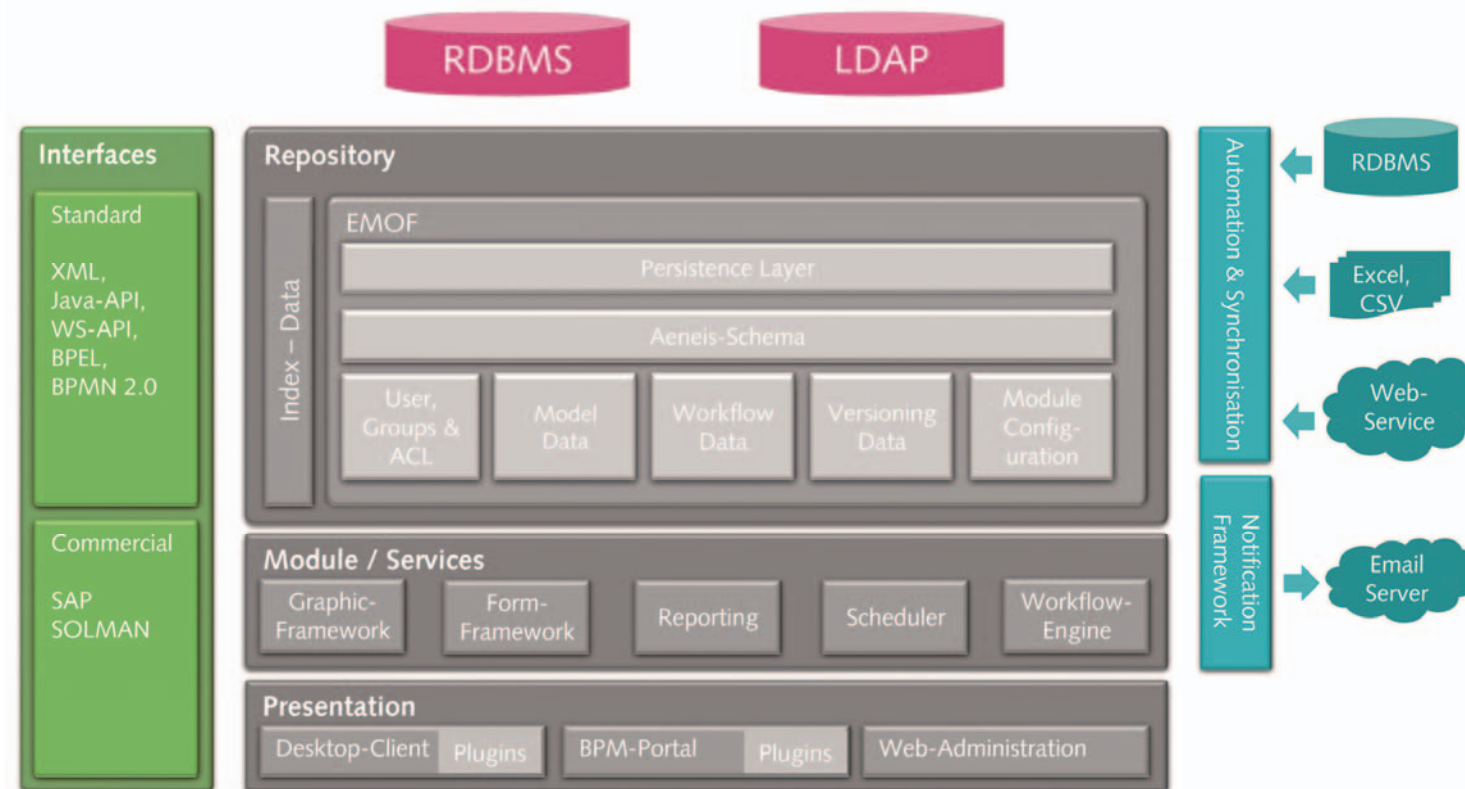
RDBMS

LDAP

Interfaces

Standard

XML,
Java-API,
WS-API,
BPEL,
BPMN 2.0

Commercial

SAP
SOLMAN

Repository

Index – Data

EMOF

Persistence Layer

Aeneis-Schema

User, Groups & ACL

Model Data

Workflow Data

Versioning Data

Module Configuration

Module / Services

Graphic-Framework

Form-Framework

Reporting

Scheduler

Workflow-Engine

Presentation

Desktop-Client

Plugins

BPM-Portal

Plugins

Web-Administration

Automation & Synchronisation

Notification Framework

RDBMS

Excel, CSV

Web-Service

Email Server